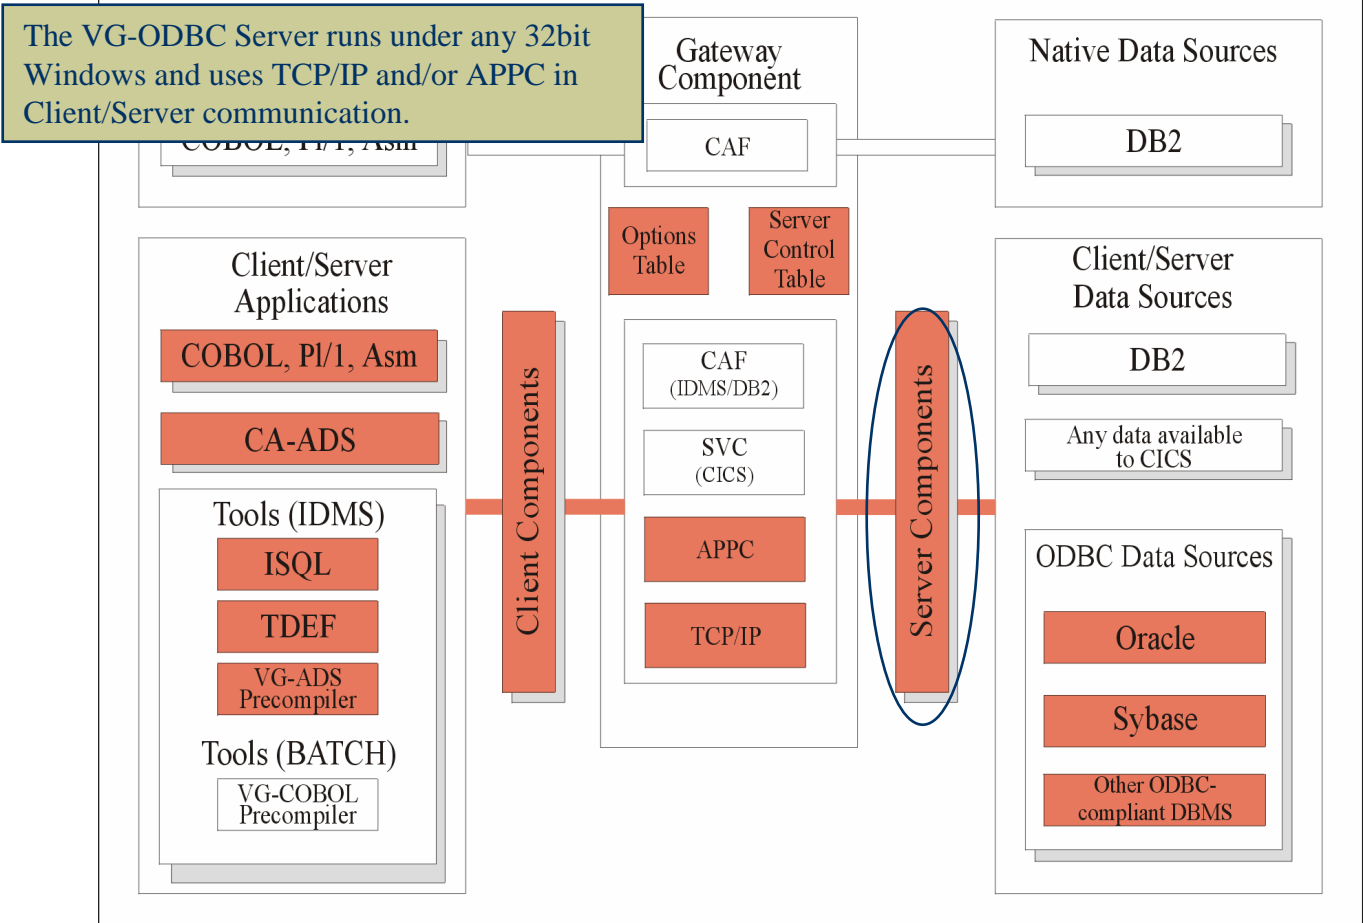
The VG-ODBC Server runs under any 32bit Windows and uses TCP/IP and/or APPC in Client/Server communication.

COBOL, Pl/1, Asm

Gateway Component

CAF

Native Data Sources

DB2

Options Table

Server Control Table

Client/Server Applications

COBOL, Pl/1, Asm

CA-ADS

Tools (IDMS)

ISQL

TDEF

VG-ADS Precompiler

Tools (BATCH)

VG-COBOL Precompiler

Client Components

CAF (IDMS/DB2)

SVC (CICS)

APPC

TCP/IP

Server Components

Client/Server Data Sources

DB2

Any data available to CICS

ODBC Data Sources

Oracle

Sybase

Other ODBC-compliant DBMS